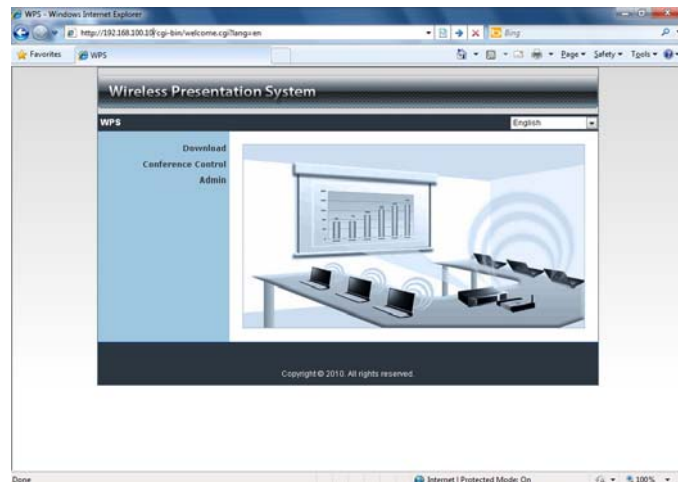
WPS - Windows Internet Explorer

http://192.168.100.10/cgi-bin/welcome.cgi?lang=en

Bing

Favorites WPS

Page ▾ Safety ▾ Tools ▾

Wireless Presentation System

WPS

English

Download
Conference Control
Admin

Copyright © 2010. All rights reserved.

Done

Internet | Protected Mode: On

100%